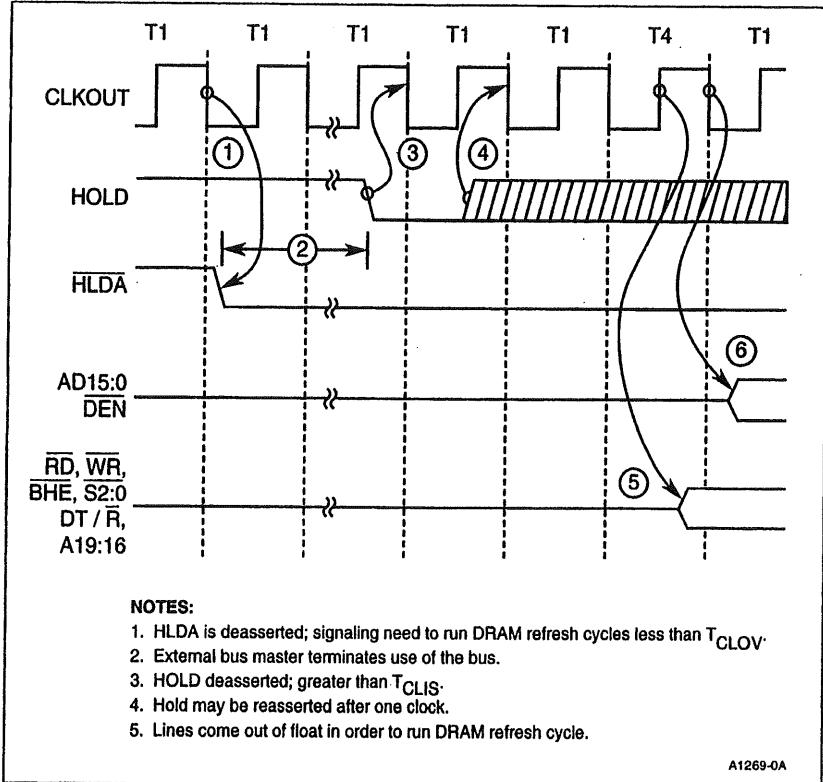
T1 T1 T1 T1 T1 T4 T1

CLKOUT

HOLD

$\overline{HLDA}$

AD15:0
$\overline{DEN}$

$\overline{RD}$, $\overline{WR}$,
$\overline{BHE}$, $\overline{S2:0}$
DT / $\overline{R}$,
A19:16

1 2 3 4 5 6

NOTES:
1. HLDA is deasserted; signaling need to run DRAM refresh cycles less than $T_{CLOV}$.
2. External bus master terminates use of the bus.
3. HOLD deasserted; greater than $T_{CLIS}$.
4. Hold may be reasserted after one clock.
5. Lines come out of float in order to run DRAM refresh cycle.

A1269-0A